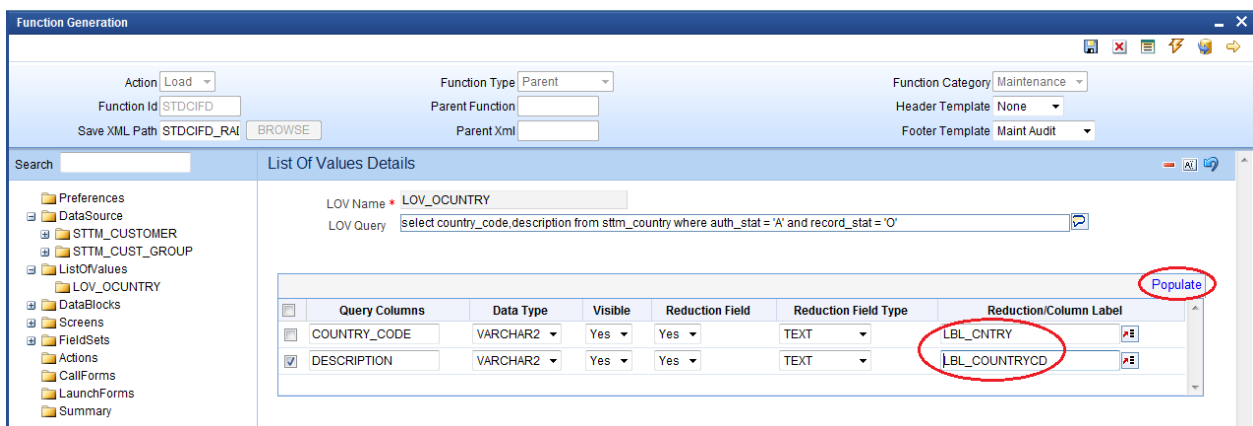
Function Generation

Action Load
Function Id STDCIFD
Save XML Path STDCIFD_RAI BROWSE
Function Type Parent
Parent Function
Parent Xml
Function Category Maintenance
Header Template None
Footer Template Maint Audit

Search

Preferences
DataSource
STTM_CUSTOMER
STTM_CUST_GROUP
ListOfValues
LOV_OCUNTRY
DataBlocks
Screens
FieldSets
Actions
CallForms
LaunchForms
Summary

List Of Values Details

LOV Name * LOV_OCUNTRY
LOV Query select country_code,description from sttm_country where auth_stat = 'A' and record_stat = 'O'

Populate

| | Query Columns | Data Type | Visible | Reduction Field | Reduction Field Type | Reduction/Column Label |
|---|---|---|---|---|---|---|
| | COUNTRY_CODE | VARCHAR2 | Yes | Yes | TEXT | LBL_CNTRY |
| ☑ | DESCRIPTION | VARCHAR2 | Yes | Yes | TEXT | LBL_COUNTRYCD |